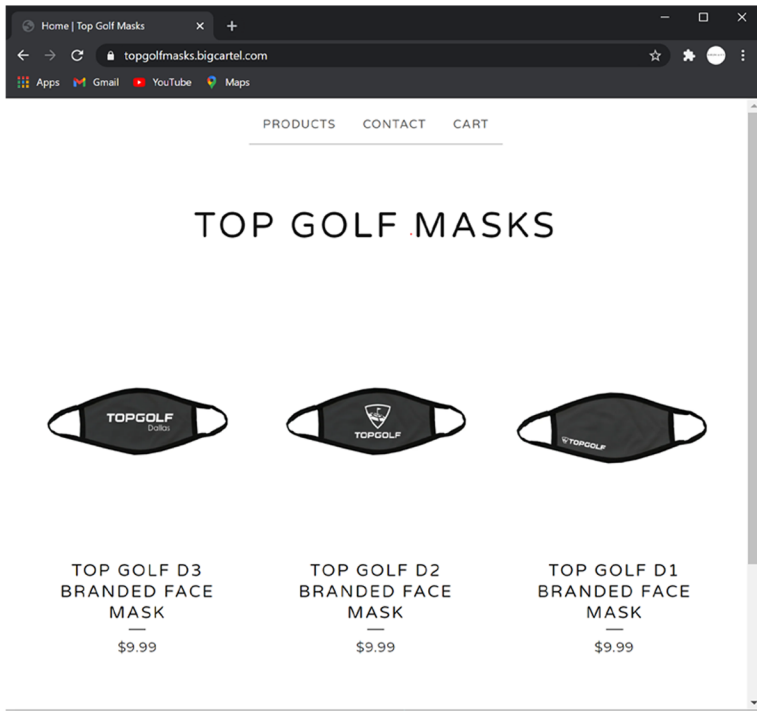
Home | Top Golf Masks

topgolfmasks.bigcartel.com

Apps Gmail YouTube Maps

PRODUCTS CONTACT CART

TOP GOLF MASKS

TOPGOLF
Dallas

TOPGOLF

TOPGOLF

TOP GOLF D3 BRANDED FACE MASK
$9.99

TOP GOLF D2 BRANDED FACE MASK
$9.99

TOP GOLF D1 BRANDED FACE MASK
$9.99